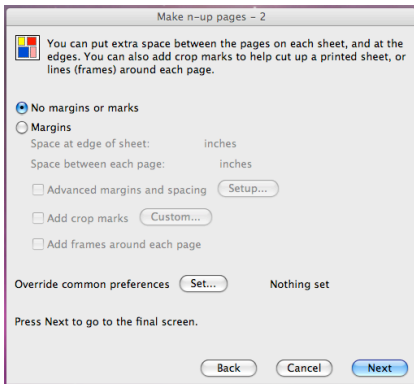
Make n-up pages – 2

You can put extra space between the pages on each sheet, and at the edges. You can also add crop marks to help cut up a printed sheet, or lines (frames) around each page.

No margins or marks

Margins

Space at edge of sheet: inches

Space between each page: inches

Advanced margins and spacing Setup...

Add crop marks Custom...

Add frames around each page

Override common preferences Set... Nothing set

Press Next to go to the final screen.

Back Cancel Next